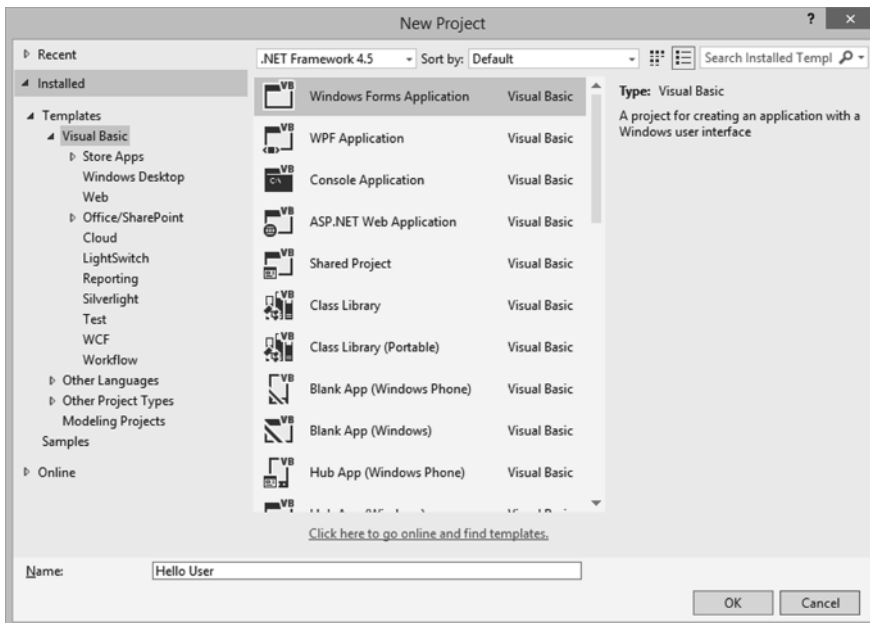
New Project

? ×

▷ Recent

◢ Installed

◢ Templates
◢ Visual Basic
▷ Store Apps
Windows Desktop
Web
▷ Office/SharePoint
Cloud
LightSwitch
Reporting
Silverlight
Test
WCF
Workflow
▷ Other Languages
▷ Other Project Types
Modeling Projects
Samples

▷ Online

.NET Framework 4.5 | Sort by: Default | Search Installed Templ

| | |
|---|---|
| Windows Forms Application | Visual Basic |
| WPF Application | Visual Basic |
| Console Application | Visual Basic |
| ASP.NET Web Application | Visual Basic |
| Shared Project | Visual Basic |
| Class Library | Visual Basic |
| Class Library (Portable) | Visual Basic |
| Blank App (Windows Phone) | Visual Basic |
| Blank App (Windows) | Visual Basic |
| Hub App (Windows Phone) | Visual Basic |
| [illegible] | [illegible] |

Click here to go online and find templates.

Type: Visual Basic
A project for creating an application with a Windows user interface

Name: Hello User

OK Cancel